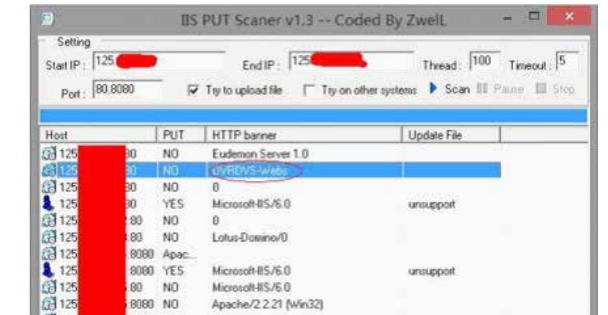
IIS PUT Scaner v1.3 -- Coded By ZwelL

Setting

Start IP: 125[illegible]
End IP: 125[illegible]
Thread: 100
Timeout: 5

Port: 80,8080
Try to upload file
Try on other systems
Scan
Pause
Stop

| Host | PUT | HTTP banner | Update File |
|---|---|---|---|
| 125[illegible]80 | NO | Eudemon Server 1.0 | |
| 125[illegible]80 | NO | DVRDVS-Webs | |
| 125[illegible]80 | NO | 0 | |
| 125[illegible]80 | YES | Microsoft-IIS/6.0 | unsupport |
| 125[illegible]:80 | NO | 0 | |
| 125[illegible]:80 | NO | Lotus-Domino/0 | |
| 125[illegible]:8080 | Apac... | | |
| 125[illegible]:8080 | YES | Microsoft-IIS/6.0 | unsupport |
| 125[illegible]:80 | NO | Microsoft-IIS/6.0 | |
| 125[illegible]:8080 | NO | Apache/2.2.21 (Win32) | |